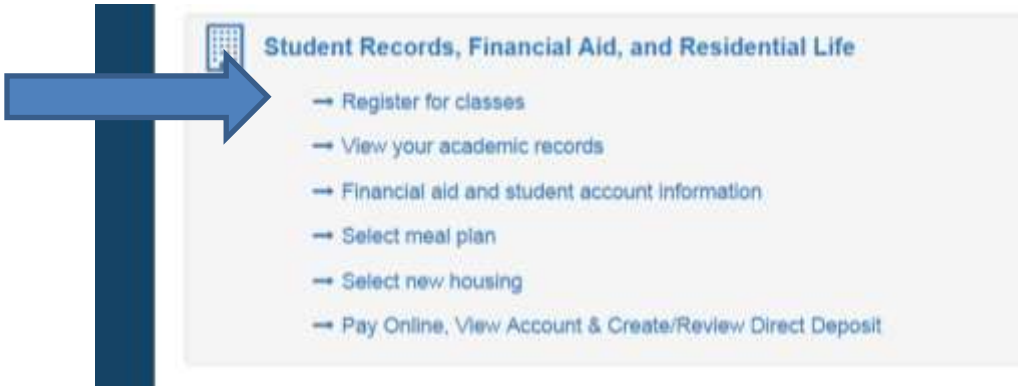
Student Records, Financial Aid, and Residential Life

→ Register for classes

→ View your academic records

→ Financial aid and student account information

→ Select meal plan

→ Select new housing

→ Pay Online, View Account & Create/Review Direct Deposit